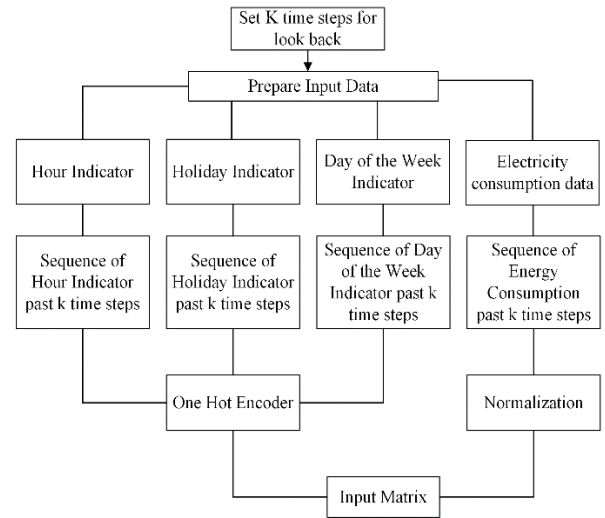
Set K time steps for look back

Prepare Input Data

Hour Indicator

Holiday Indicator

Day of the Week Indicator

Electricity consumption data

Sequence of Hour Indicator past k time steps

Sequence of Holiday Indicator past k time steps

Sequence of Day of the Week Indicator past k time steps

Sequence of Energy Consumption past k time steps

One Hot Encoder

Normalization

Input Matrix